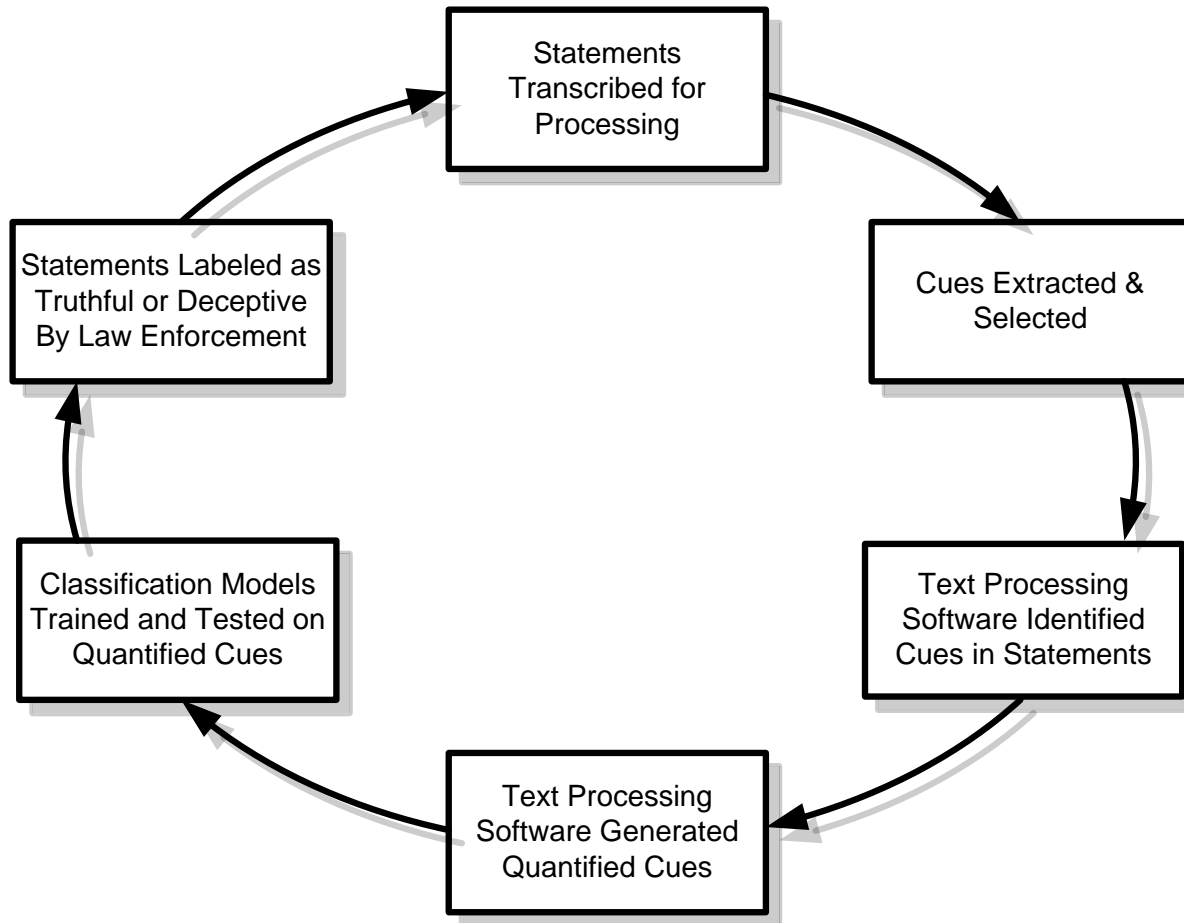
Statements Transcribed for Processing

Cues Extracted & Selected

Text Processing Software Identified Cues in Statements

Text Processing Software Generated Quantified Cues

Classification Models Trained and Tested on Quantified Cues

Statements Labeled as Truthful or Deceptive By Law Enforcement